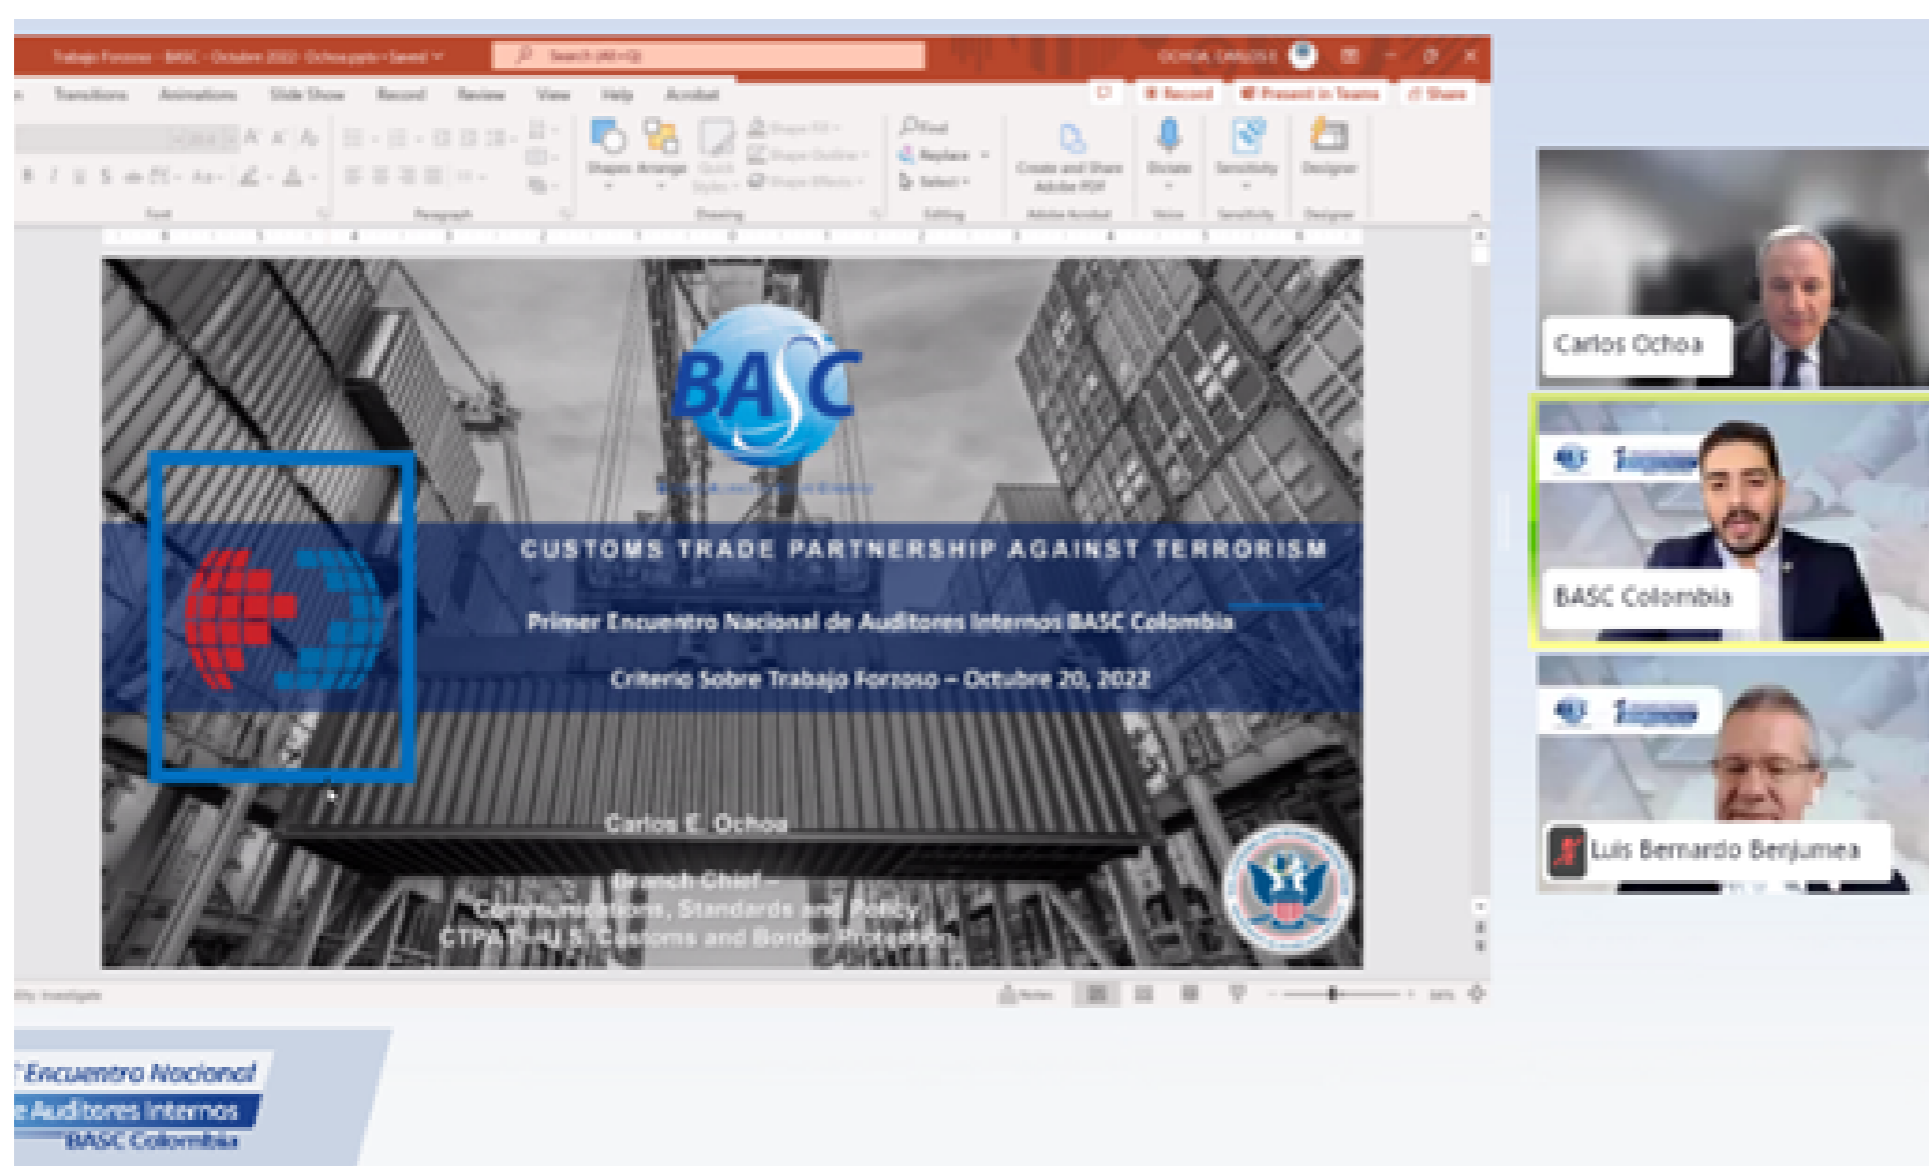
Trabajo Forzoso - BASC - Octubre 2022- Ochoa.pptx - Saved

Search (Alt+Q)

OCHOA, CARLOS E

Transitions Animations Slide Show Record Review View Help Acrobat

Record Present in Teams Share

Shapes Arrange Quick Styles

Find Replace Select

Create and Share Adobe PDF

Dictate Sensitivity Designer

Font Paragraph Drawing Editing Adobe Acrobat Voice Sensitivity Designer

BASC

CUSTOMS TRADE PARTNERSHIP AGAINST TERRORISM

Primer Encuentro Nacional de Auditores Internos BASC Colombia

Criterio Sobre Trabajo Forzoso – Octubre 20, 2022

Carlos E. Ochoa

Branch Chief –
Communications, Standards and Policy
CTPAT – U.S. Customs and Border Protection

Notes

Carlos Ochoa

BASC Colombia

Luis Bernardo Benjumea

Encuentro Nacional
Auditores Internos
BASC Colombia